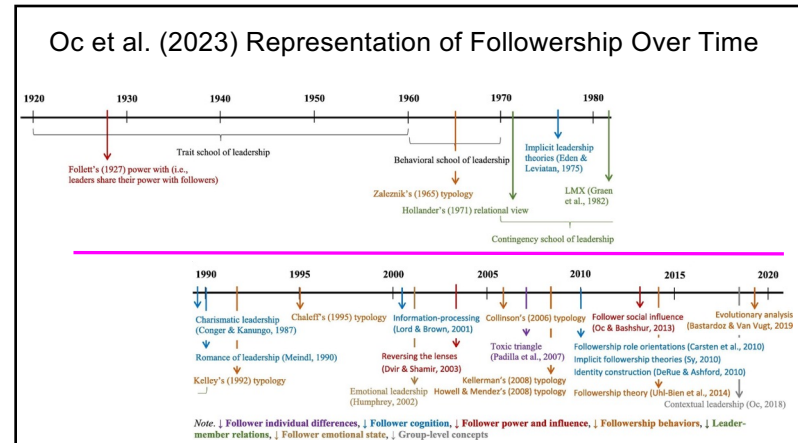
Oc et al. (2023) Representation of Followership Over Time

1920 1930 1940 1950 1960 1970 1980

Trait school of leadership

Follett's (1927) power with (i.e., leaders share their power with followers)

Behavioral school of leadership

Zaleznik's (1965) typology

Hollander's (1971) relational view

Implicit leadership theories (Eden & Leviatan, 1975)

LMX (Graen et al., 1982)

Contingency school of leadership

1990 1995 2000 2005 2010 2015 2020

Charismatic leadership (Conger & Kanungo, 1987)

Romance of leadership (Meindl, 1990)

Kelley's (1992) typology

Chaleff's (1995) typology

Information-processing (Lord & Brown, 2001)

Reversing the lenses (Dvir & Shamir, 2003)

Emotional leadership (Humphrey, 2002)

Collinson's (2006) typology

Toxic triangle (Padilla et al., 2007)

Kellerman's (2008) typology

Howell & Mender's (2008) typology

Follower social influence (Oc & Bashshur, 2013)

Followership role orientations (Carsten et al., 2010)

Implicit followership theories (Sy, 2010)

Identity construction (DeRue & Ashford, 2010)

Followership theory (Uhl-Bien et al., 2014)

Evolutionary analysis (Bastardoz & Van Vugt, 2019)

Contextual leadership (Oc, 2018)

Note. ↓ Follower individual differences, ↓ Follower cognition, ↓ Follower power and influence, ↓ Followership behaviors, ↓ Leader-member relations, ↓ Follower emotional state, ↓ Group-level concepts